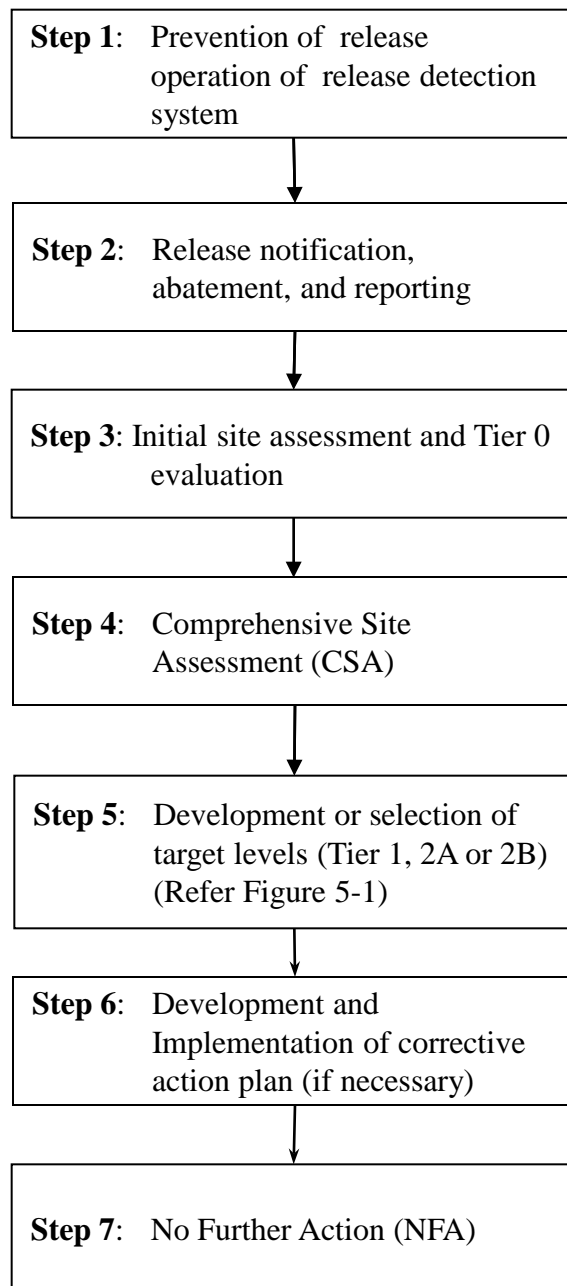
**Step 1**: Prevention of release operation of release detection system

**Step 2**: Release notification, abatement, and reporting

**Step 3**: Initial site assessment and Tier 0 evaluation

**Step 4**: Comprehensive Site Assessment (CSA)

**Step 5**: Development or selection of target levels (Tier 1, 2A or 2B) (Refer Figure 5-1)

**Step 6**: Development and Implementation of corrective action plan (if necessary)

**Step 7**: No Further Action (NFA)